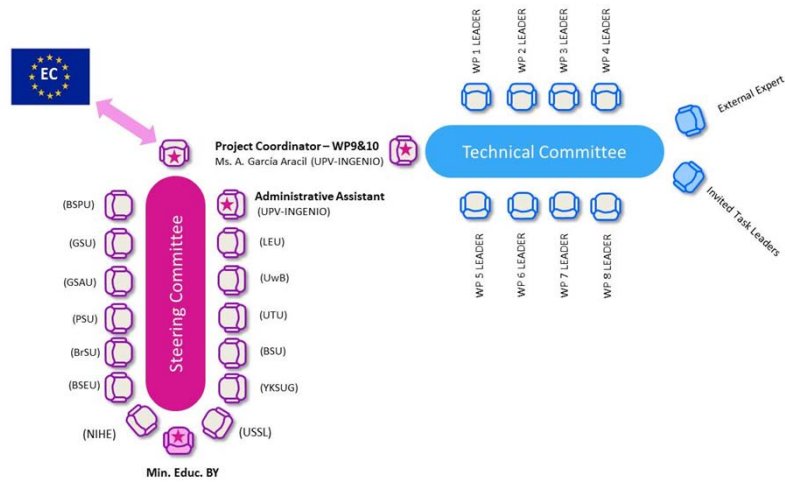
EC

Project Coordinator – WP9&10
Ms. A. García Aracil (UPV-INGENIO)

Administrative Assistant
(UPV-INGENIO)

Steering Committee

(BSPU)
(GSU)
(GSAU)
(PSU)
(BrSU)
(BSEU)
(NIHE)

(LEU)
(UwB)
(UTU)
(BSU)
(YKSUG)
(USSL)

Min. Educ. BY

WP 1 LEADER
WP 2 LEADER
WP 3 LEADER
WP 4 LEADER

Technical Committee

External Expert
Invited Task Leaders

WP 5 LEADER
WP 6 LEADER
WP 7 LEADER
WP 8 LEADER